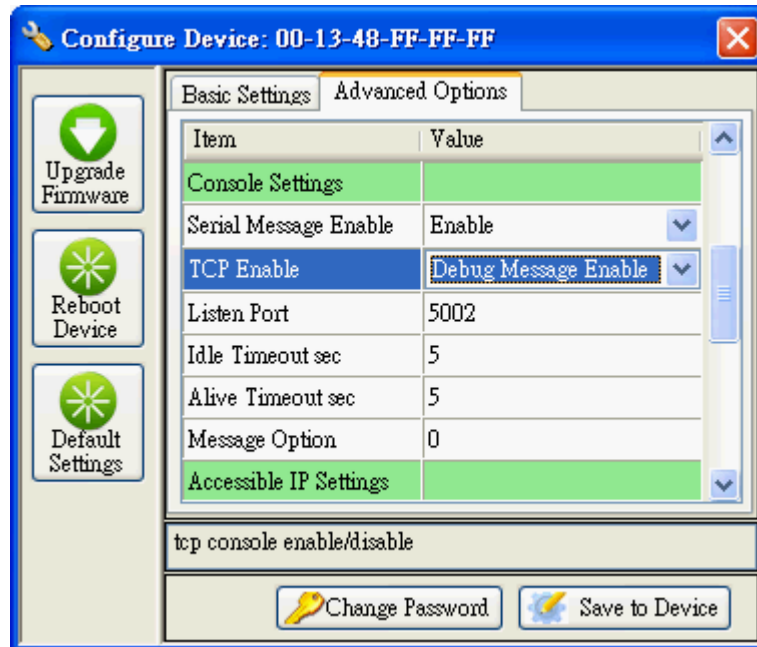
Configure Device: 00-13-48-FF-FF-FF

Upgrade Firmware

Reboot Device

Default Settings

Basic Settings | Advanced Options

| Item | Value |
|---|---|
| Console Settings | |
| Serial Message Enable | Enable |
| TCP Enable | Debug Message Enable |
| Listen Port | 5002 |
| Idle Timeout sec | 5 |
| Alive Timeout sec | 5 |
| Message Option | 0 |
| Accessible IP Settings | |

tcp console enable/disable

Change Password

Save to Device